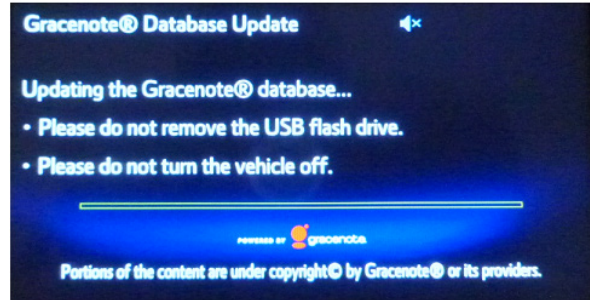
Gracenote® Database Update

Updating the Gracenote® database...

• Please do not remove the USB flash drive.

• Please do not turn the vehicle off.

POWERED BY gracenote

Portions of the content are under copyright© by Gracenote® or its providers.